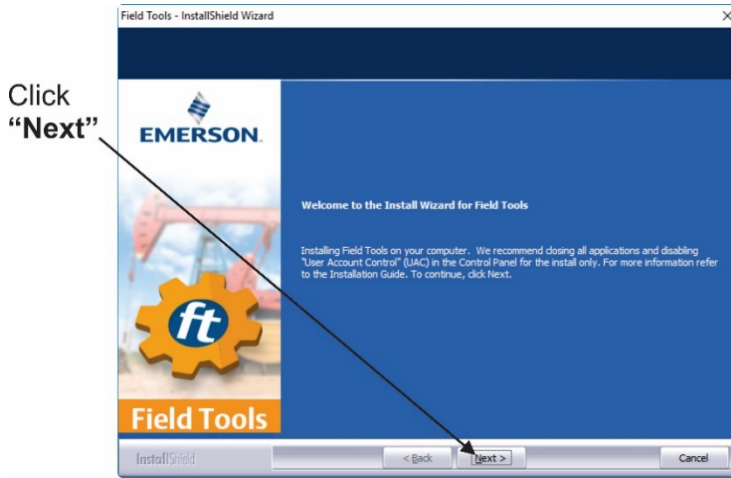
Field Tools - InstallShield Wizard

×

Click "Next"

EMERSON.

Welcome to the Install Wizard for Field Tools

Installing Field Tools on your computer. We recommend closing all applications and disabling "User Account Control" (UAC) in the Control Panel for the install only. For more information refer to the Installation Guide. To continue, click Next.

ft

Field Tools

InstallShield

< Back

Next >

Cancel